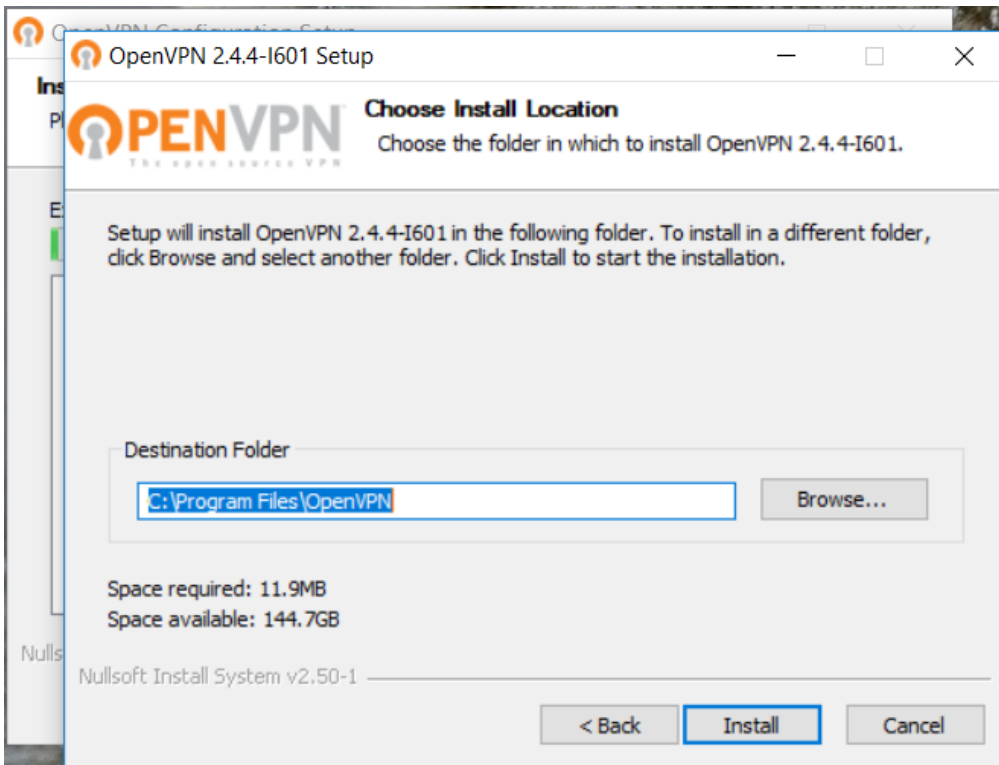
OpenVPN Configuration Setup

Ins

Pl

E

Nulls

OpenVPN 2.4.4-I601 Setup

OPENVPN
The open source VPN

Choose Install Location

Choose the folder in which to install OpenVPN 2.4.4-I601.

Setup will install OpenVPN 2.4.4-I601 in the following folder. To install in a different folder, click Browse and select another folder. Click Install to start the installation.

Destination Folder

C:\Program Files\OpenVPN

Browse...

Space required: 11.9MB
Space available: 144.7GB

Nullsoft Install System v2.50-1

< Back

Install

Cancel